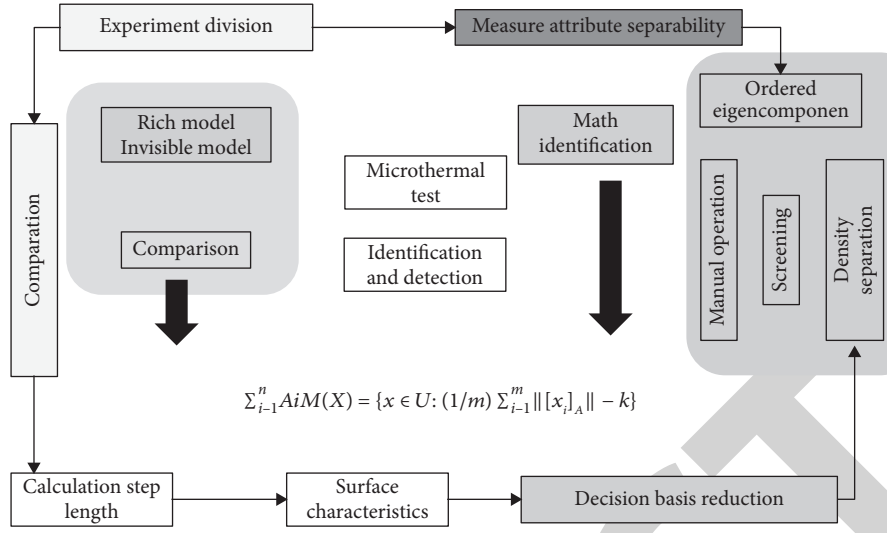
Experiment division

Measure attribute separability

Ordered eigencomponen

Rich model
Invisible model

Comparison

Comparation

Microthermal test

Identification and detection

Math identification

Manual operation

Screening

Density separation

$\sum_{i-1}^{n} AiM(X) = \{x \in U: (1/m) \sum_{i-1}^{m} \| [x_i]_A \| - k\}$

Calculation step length

Surface characteristics

Decision basis reduction